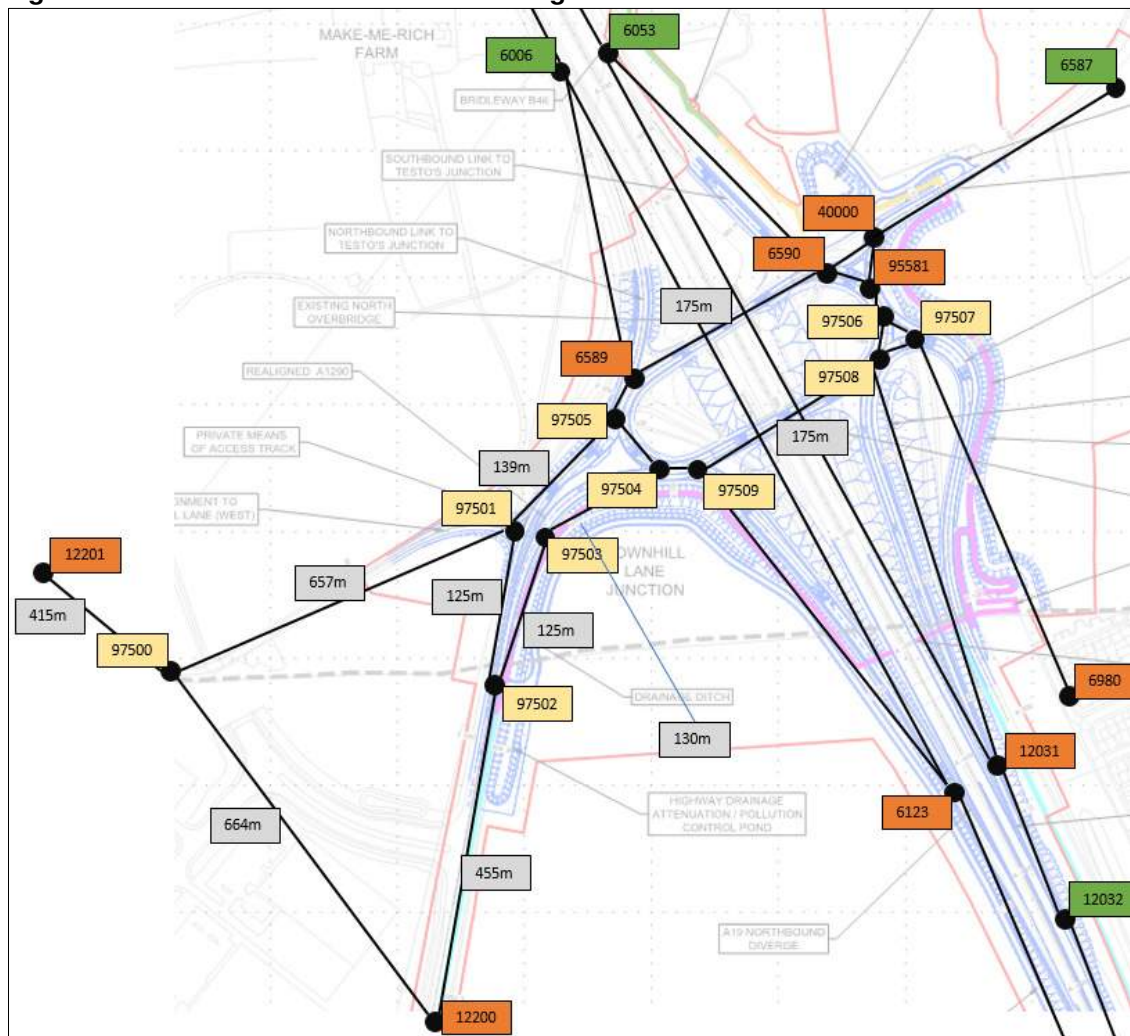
6006
6053
6587
MAKE-ME-RICH FARM
BRIDLEWAY B46
SOUTHBOUND LINK TO TESTO'S JUNCTION
NORTHBOUND LINK TO TESTO'S JUNCTION
EXISTING NORTH OVERBRIDGE
REALIGNED A1290
PRIVATE MEANS OF ACCESS TRACK
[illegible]NMENT TO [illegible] LANE (WEST)
40000
6590
95581
175m
97506
97507
6589
97508
97505
175m
139m
97504
97509
97501
97503
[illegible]OWNHILL LANE JUNCTION
12201
415m
657m
125m
125m
97500
97502
DRAINAGE DITCH
130m
6980
12031
HIGHWAY DRAINAGE ATTENUATION / POLLUTION CONTROL POND
6123
664m
455m
12032
A19 NORTHBOUND DIVERGE
12200